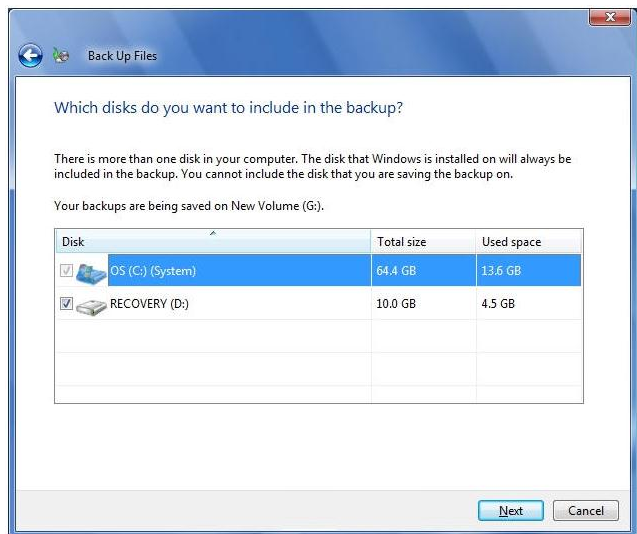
Back Up Files

Which disks do you want to include in the backup?

There is more than one disk in your computer. The disk that Windows is installed on will always be included in the backup. You cannot include the disk that you are saving the backup on.

Your backups are being saved on New Volume (G:).

| Disk | Total size | Used space |
|---|---|---|
| OS (C:) (System) | 64.4 GB | 13.6 GB |
| RECOVERY (D:) | 10.0 GB | 4.5 GB |

Next Cancel